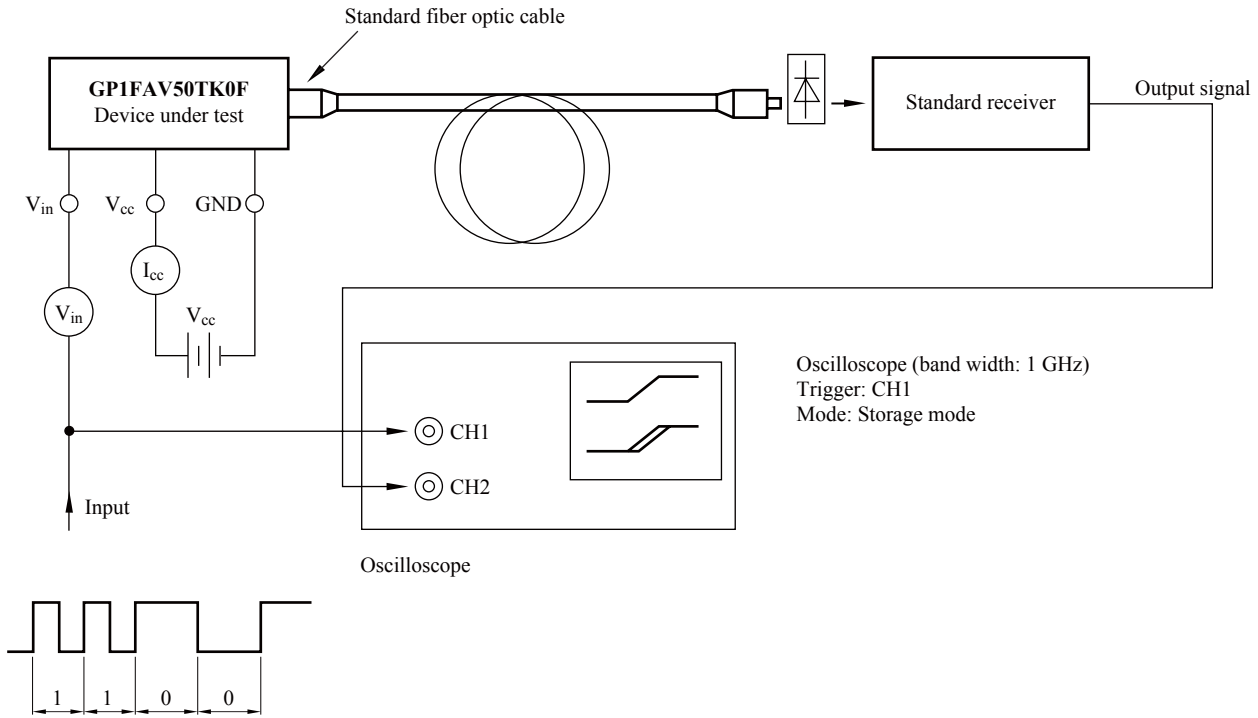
Standard fiber optic cable

**GP1FAV50TK0F**
Device under test

Standard receiver

Output signal

$V_{in}$

$V_{cc}$

GND

$I_{cc}$

$V_{in}$

$V_{cc}$

Oscilloscope (band width: 1 GHz)
Trigger: CH1
Mode: Storage mode

CH1

CH2

Input

Oscilloscope

1 1 0 0